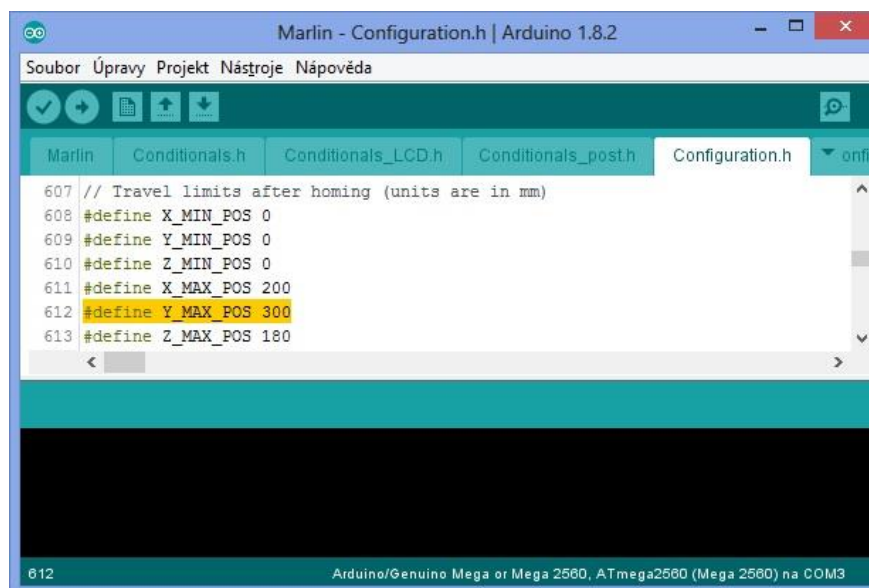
Marlin - Configuration.h | Arduino 1.8.2

Soubor Úpravy Projekt Nástroje Nápověda

Marlin | Conditionals.h | Conditionals_LCD.h | Conditionals_post.h | Configuration.h | onfi

607 // Travel limits after homing (units are in mm)
608 #define X_MIN_POS 0
609 #define Y_MIN_POS 0
610 #define Z_MIN_POS 0
611 #define X_MAX_POS 200
612 #define Y_MAX_POS 300
613 #define Z_MAX_POS 180

612

Arduino/Genuino Mega or Mega 2560, ATmega2560 (Mega 2560) na COM3